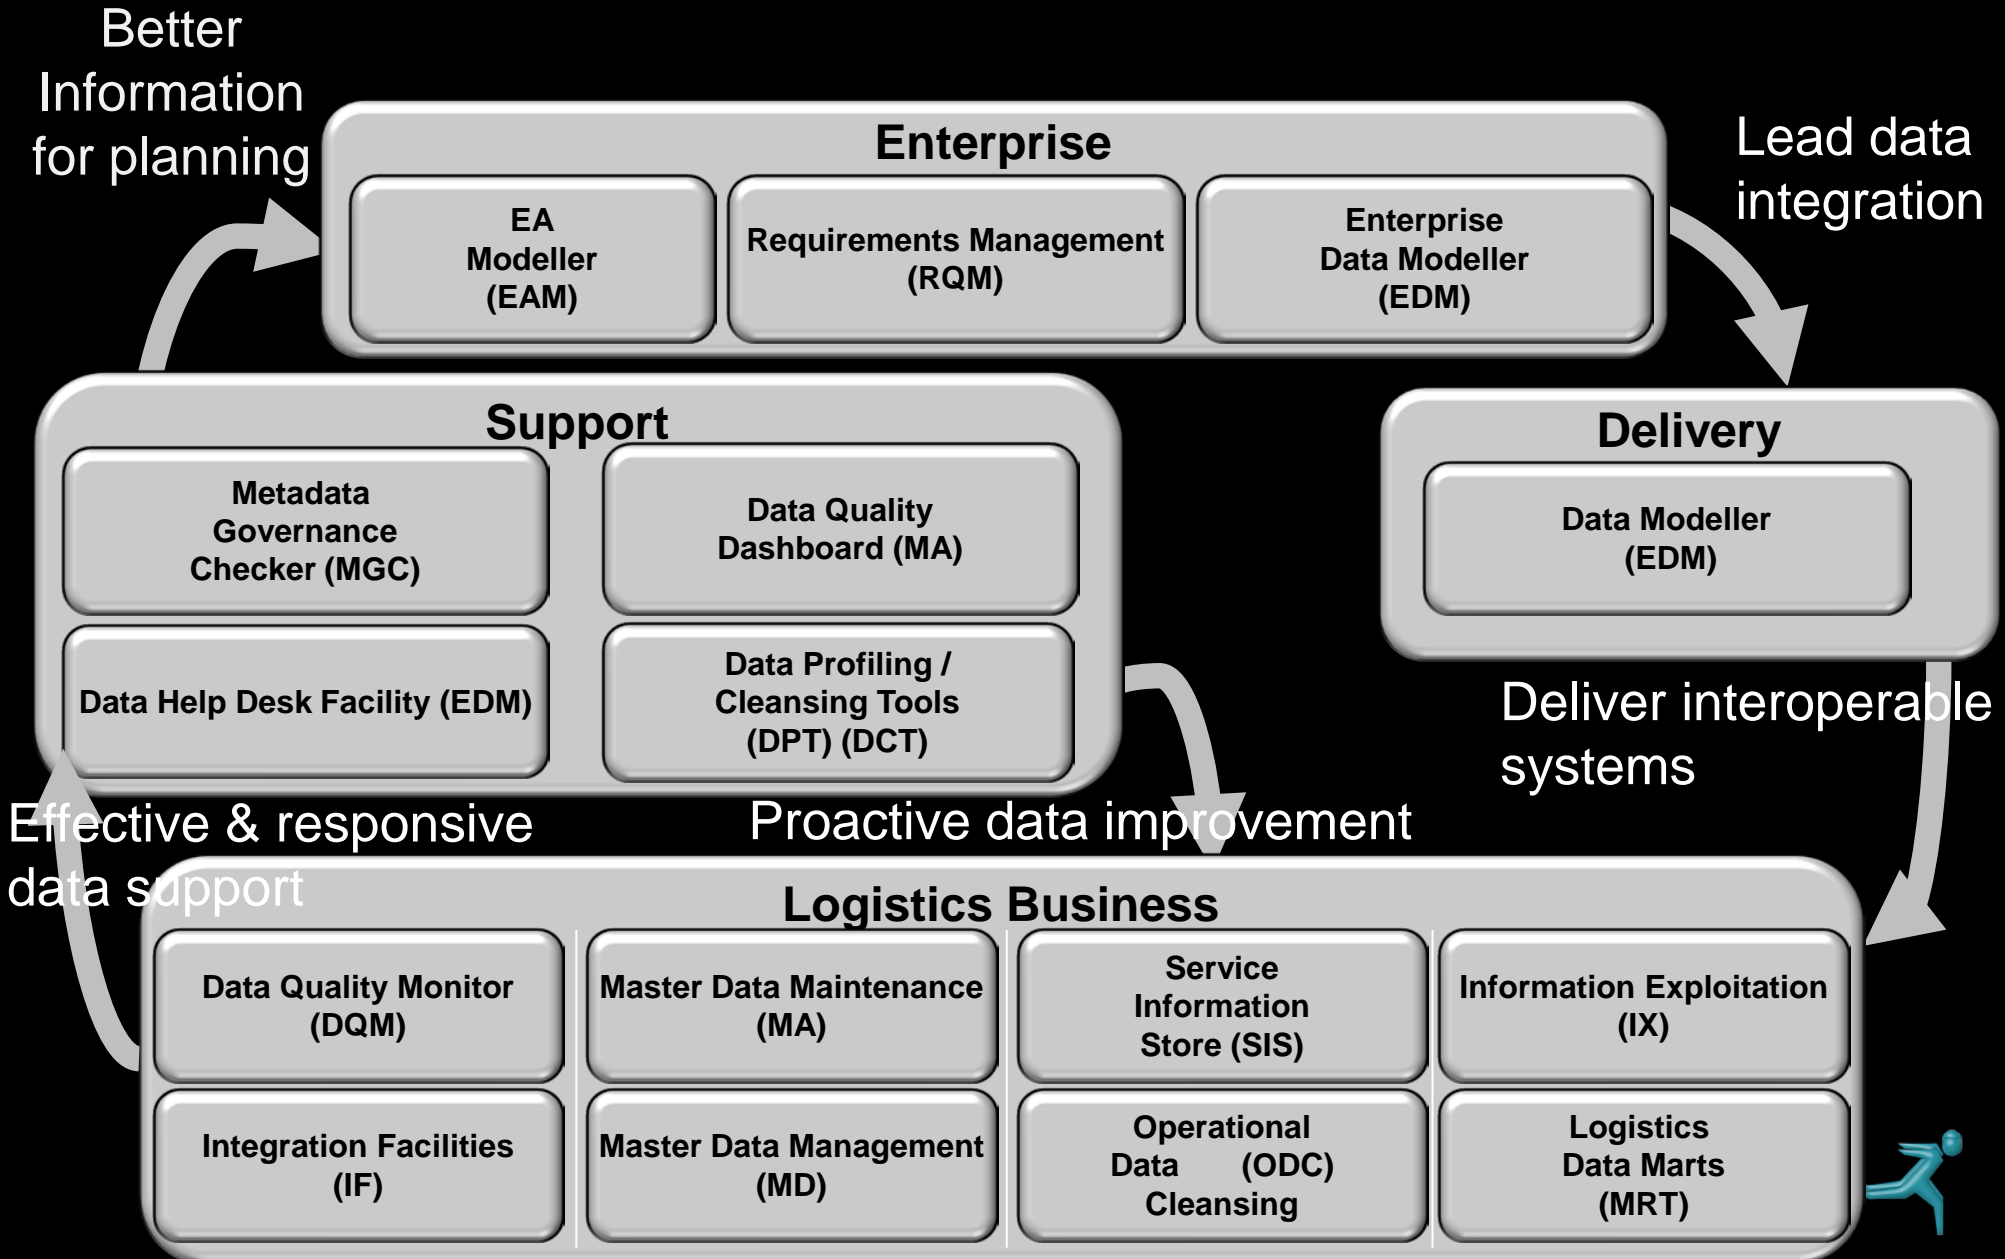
Better Information for planning

Enterprise

EA Modeller (EAM)

Requirements Management (RQM)

Enterprise Data Modeller (EDM)

Lead data integration

Support

Metadata Governance Checker (MGC)

Data Quality Dashboard (MA)

Data Help Desk Facility (EDM)

Data Profiling / Cleansing Tools (DPT) (DCT)

Delivery

Data Modeller (EDM)

Deliver interoperable systems

Effective & responsive data support

Proactive data improvement

Logistics Business

Data Quality Monitor (DQM)

Master Data Maintenance (MA)

Service Information Store (SIS)

Information Exploitation (IX)

Integration Facilities (IF)

Master Data Management (MD)

Operational Data (ODC) Cleansing

Logistics Data Marts (MRT)